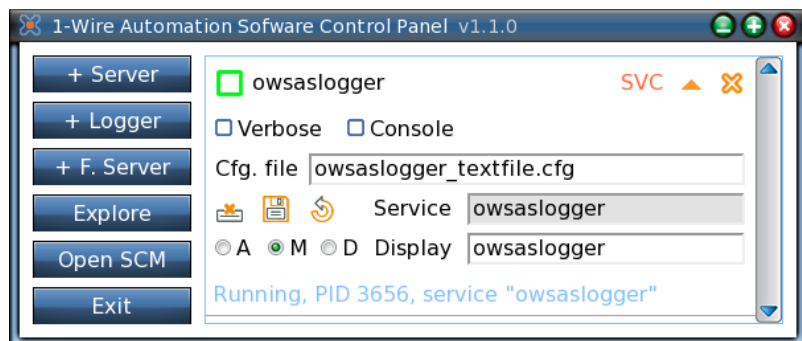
1-Wire Automation Sofware Control Panel v1.1.0

+ Server
+ Logger
+ F. Server
Explore
Open SCM
Exit

owsaslogger SVC

Verbose Console

Cfg. file owsaslogger_textfile.cfg

Service owsaslogger

A M D Display owsaslogger

Running, PID 3656, service "owsaslogger"